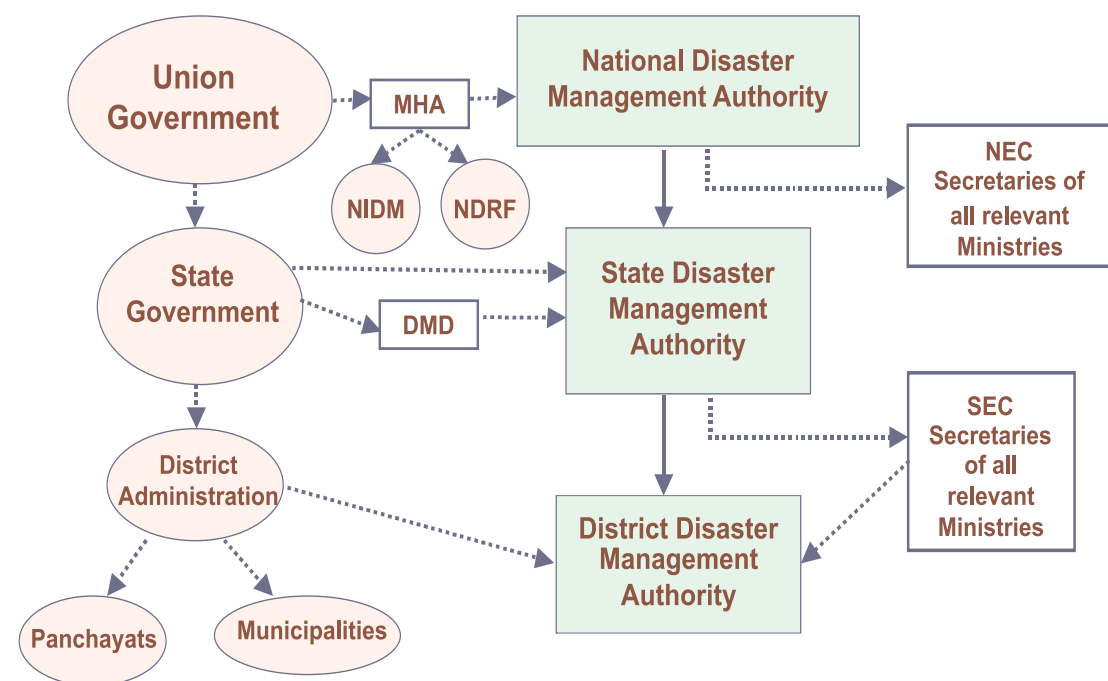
Union Government

MHA

National Disaster Management Authority

NIDM

NDRF

NEC Secretaries of all relevant Ministries

State Government

State Disaster Management Authority

DMD

District Administration

SEC Secretaries of all relevant Ministries

District Disaster Management Authority

Panchayats

Municipalities